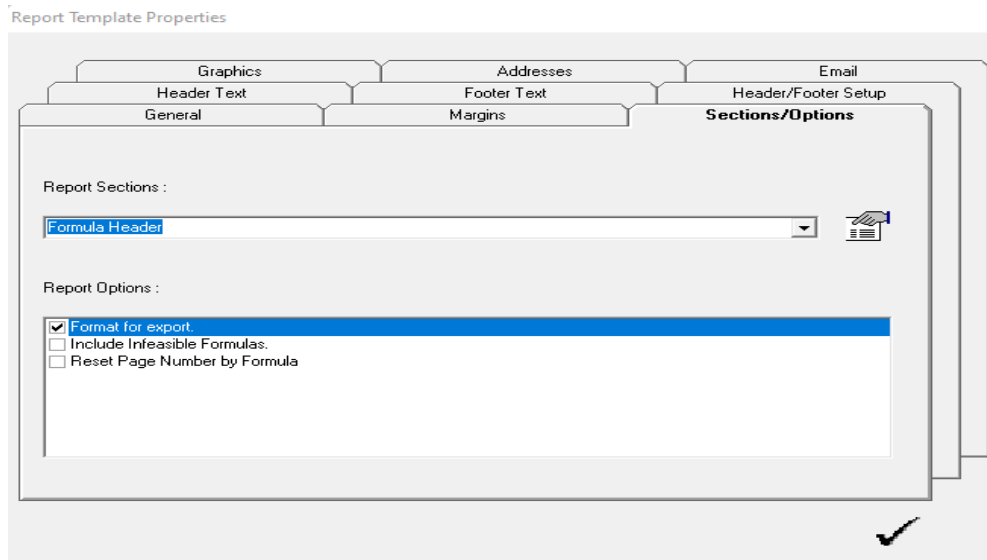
Report Template Properties

Graphics
Addresses
Email
Header Text
Footer Text
Header/Footer Setup
General
Margins
Sections/Options

Report Sections :

Formula Header

Report Options :

Format for export.
Include Infeasible Formulas.
Reset Page Number by Formula